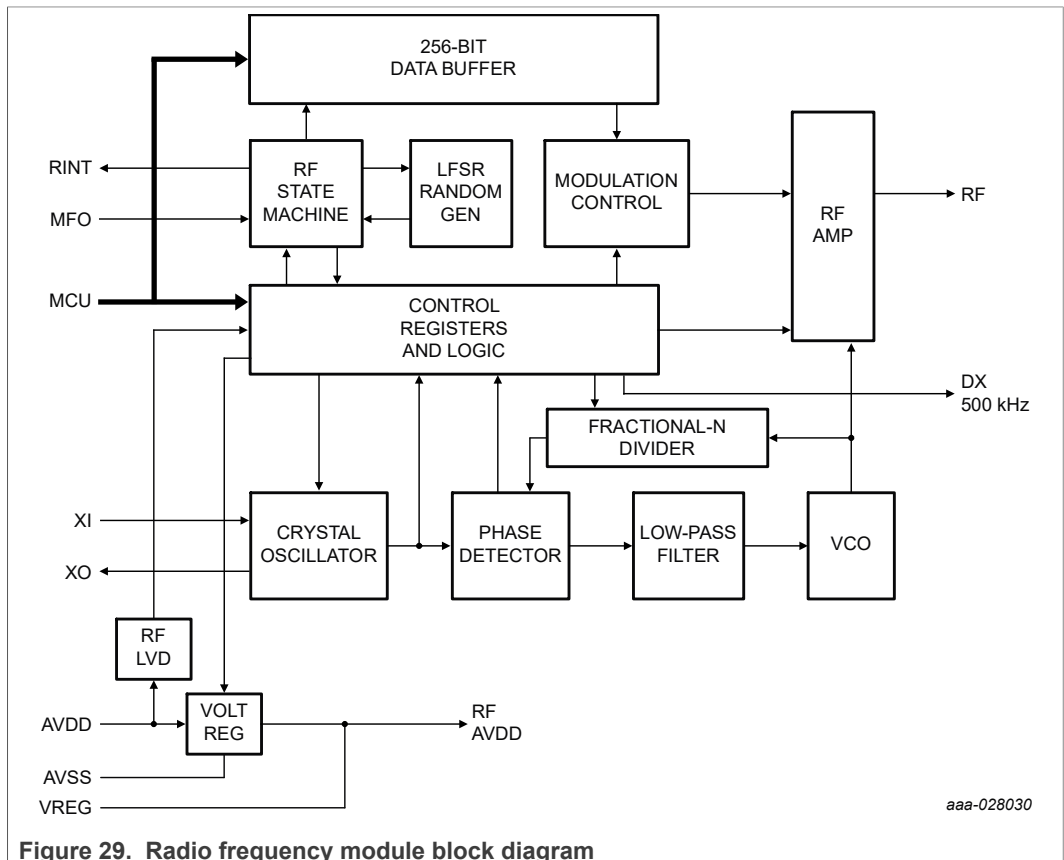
256-BIT
DATA BUFFER

RINT
MFO
MCU

RF
STATE
MACHINE

LFSR
RANDOM
GEN

MODULATION
CONTROL

RF
AMP

RF

CONTROL
REGISTERS
AND LOGIC

DX
500 kHz

FRACTIONAL-N
DIVIDER

XI
XO

CRYSTAL
OSCILLATOR

PHASE
DETECTOR

LOW-PASS
FILTER

VCO

RF
LVD

AVDD

VOLT
REG

RF
AVDD

AVSS
VREG

aaa-028030

Figure 29. Radio frequency module block diagram